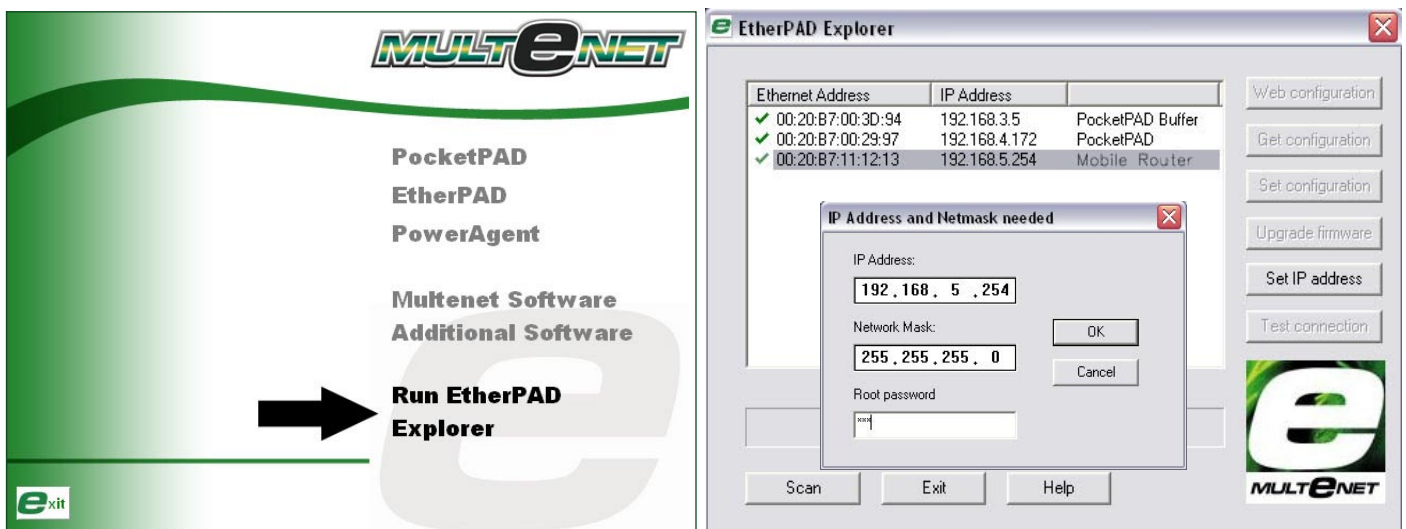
MULTENET

PocketPAD
EtherPAD
PowerAgent

Multenet Software
Additional Software

Run EtherPAD Explorer

exit

EtherPAD Explorer

| Ethernet Address | IP Address | |
|---|---|---|
| 00:20:B7:00:3D:94 | 192.168.3.5 | PocketPAD Buffer |
| 00:20:B7:00:29:97 | 192.168.4.172 | PocketPAD |
| 00:20:B7:11:12:13 | 192.168.5.254 | Mobile Router |

Web configuration
Get configuration
Set configuration
Upgrade firmware
Set IP address
Test connection

IP Address and Netmask needed

IP Address:
192 . 168 . 5 . 254

Network Mask:
255 . 255 . 255 . 0

OK
Cancel

Root password
***

Scan
Exit
Help

MULTENET